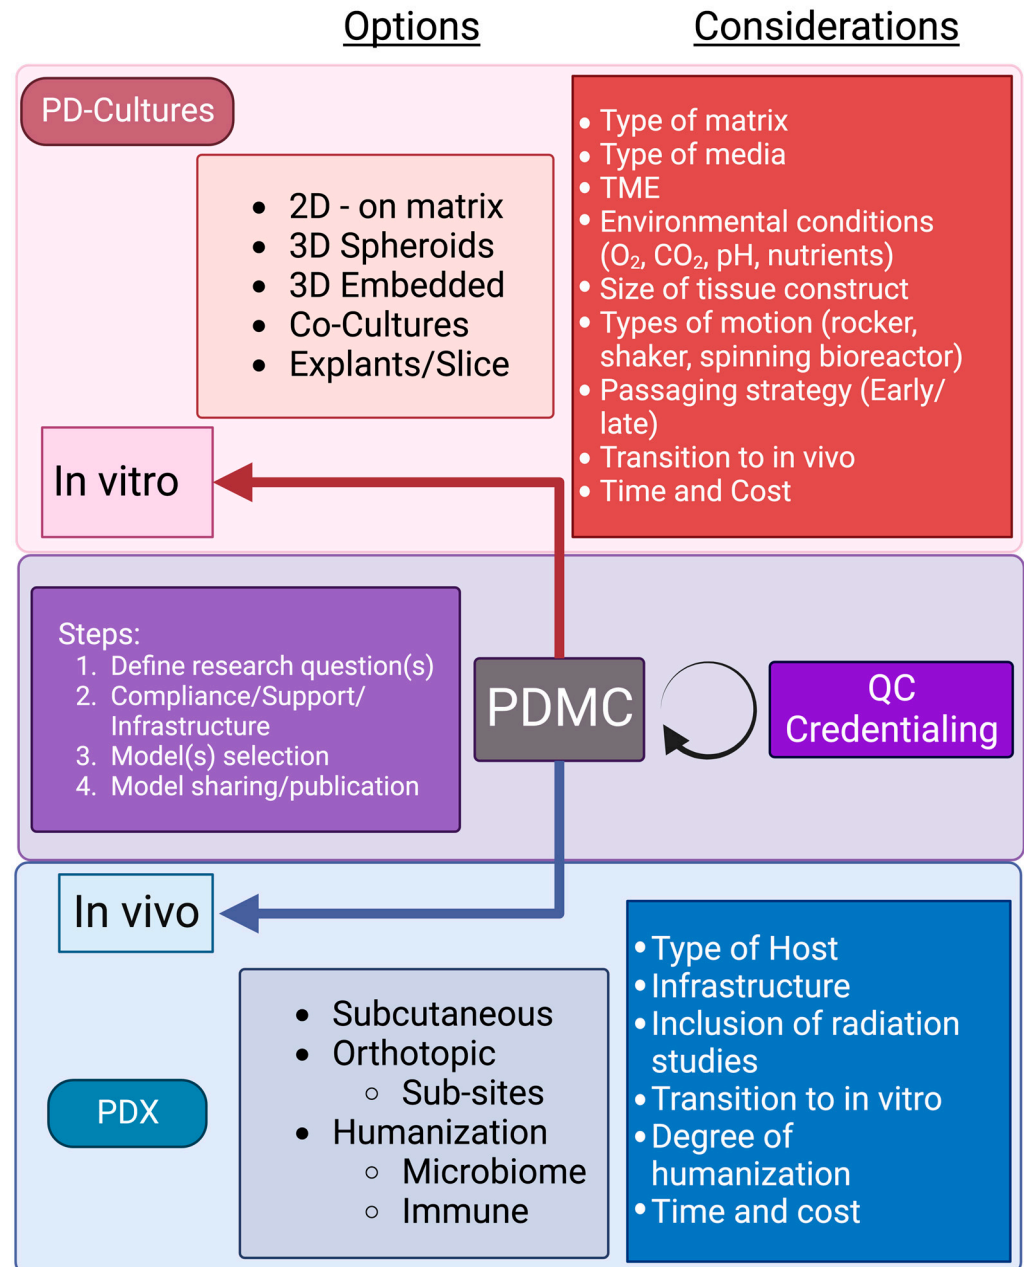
Options

Considerations

PD-Cultures

- 2D - on matrix
- 3D Spheroids
- 3D Embedded
- Co-Cultures
- Explants/Slice

- Type of matrix
- Type of media
- TME
- Environmental conditions ($O_2$, $CO_2$, pH, nutrients)
- Size of tissue construct
- Types of motion (rocker, shaker, spinning bioreactor)
- Passaging strategy (Early/ late)
- Transition to in vivo
- Time and Cost

In vitro

Steps:
1. Define research question(s)
2. Compliance/Support/ Infrastructure
3. Model(s) selection
4. Model sharing/publication

PDMC

QC Credentialing

In vivo

- Subcutaneous
- Orthotopic
  - Sub-sites
- Humanization
  - Microbiome
  - Immune

PDX

- Type of Host
- Infrastructure
- Inclusion of radiation studies
- Transition to in vitro
- Degree of humanization
- Time and cost